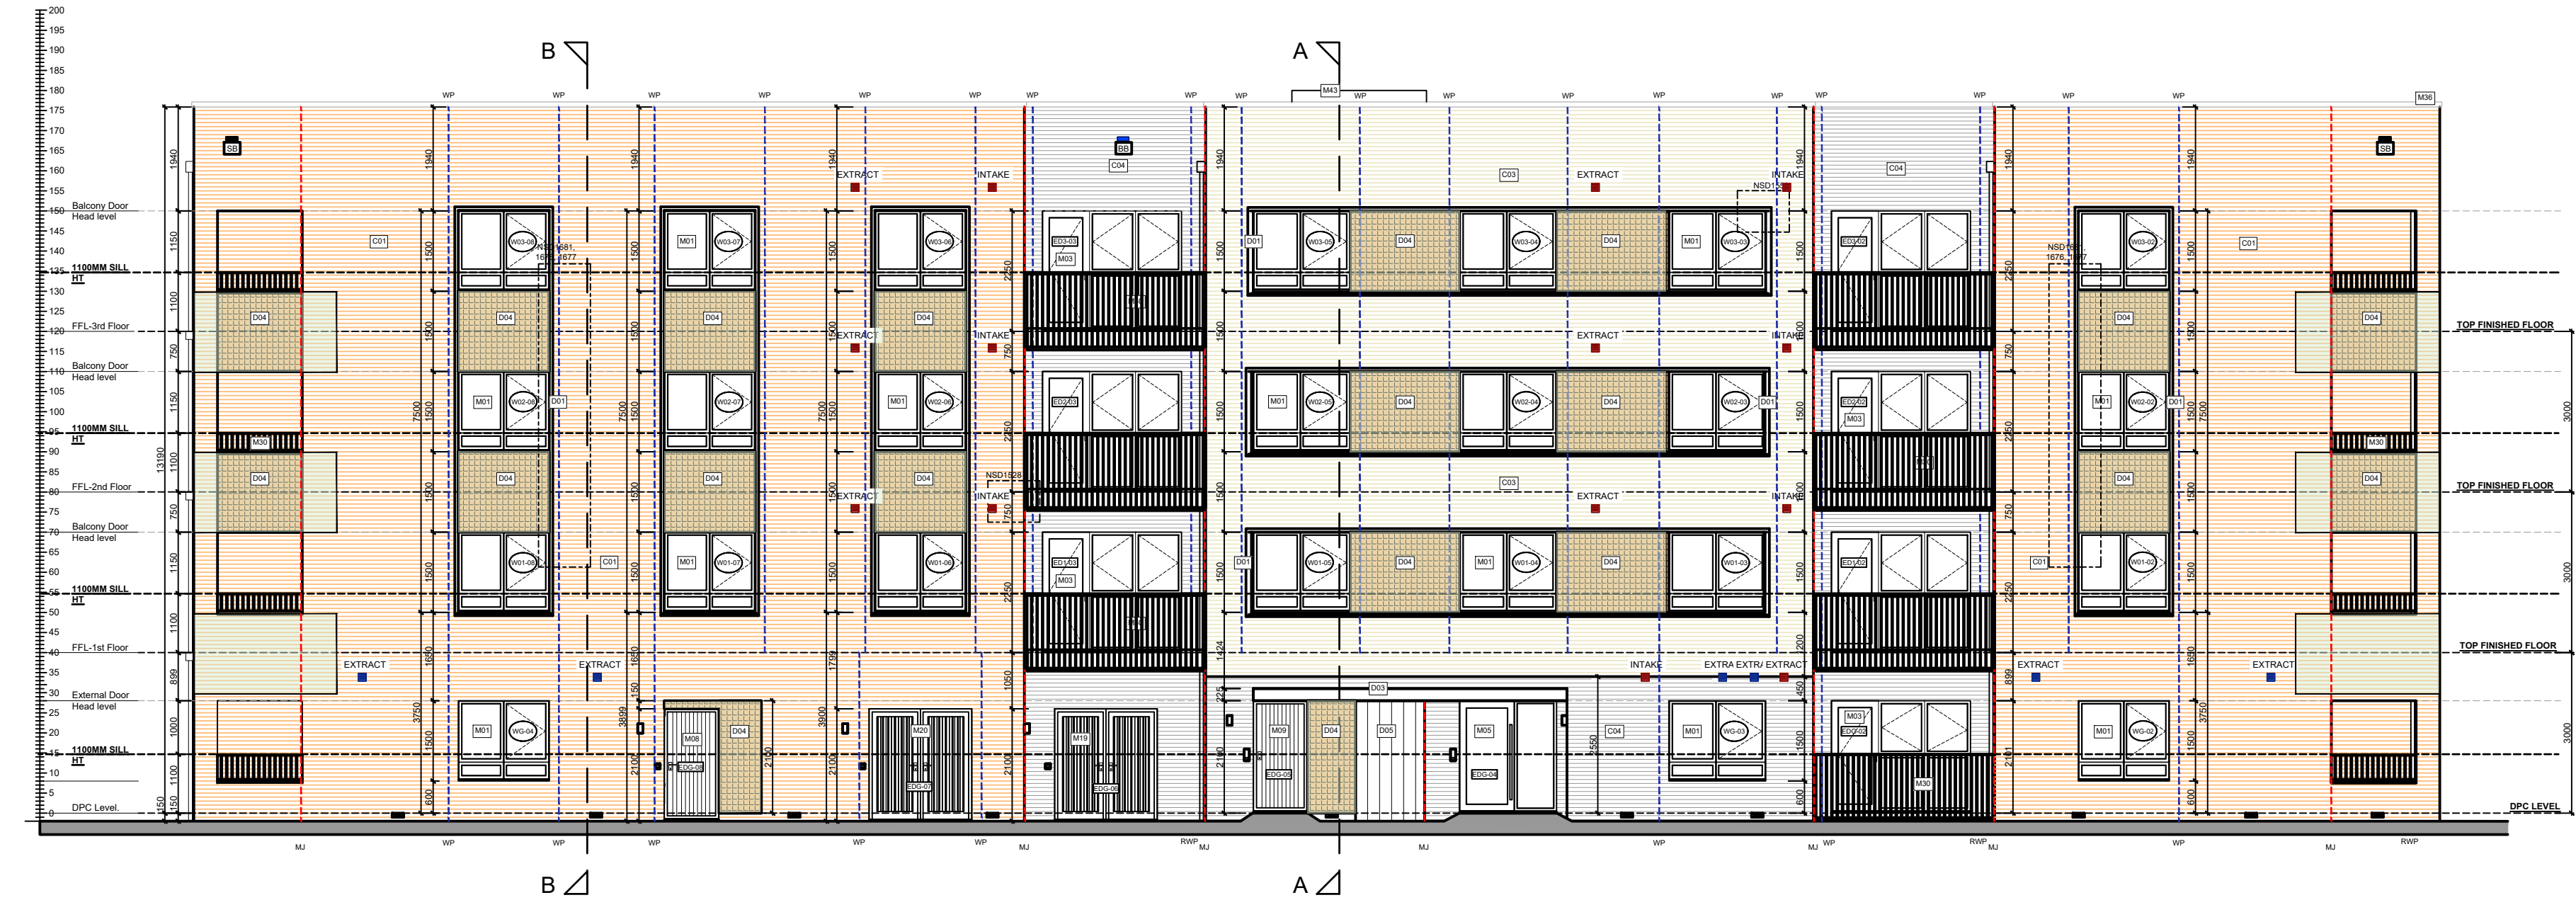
200
195
190
185
180
175
170
165
160
155
150
145
140
135
130
125
120
115
110
105
100
95
90
85
80
75
70
65
60
55
50
45
40
35
30
25
20
15
10
5
0

B
A

Balcony Door Head level
1100MM SILL HT
FFL-3rd Floor
Balcony Door Head level
1100MM SILL HT
FFL-2nd Floor
Balcony Door Head level
1100MM SILL HT
FFL-1st Floor
External Door Head level
1100MM SILL HT
DPC Level.

WP WP WP WP WP WP WP WP WP WP WP WP WP WP WP WP WP WP
M43
M36
SB
BB
C04
C03
C04
SB
EXTRACT
INTAKE
EXTRACT
INTAKE
NSD1
C01
W03-08
NSD1681, 1676, 1677
M01
W03-07
W03-06
ED3-03
M03
D01
W03-05
D04
W03-04
D04
M01
W03-03
ED3-02
NSD1681, 1676, 1677
W03-02
C01
D04
D04
D04
D04
D04
D04
EXTRACT
INTAKE
EXTRACT
INTAKE
M01
W02-08
D01
M01
W02-07
M01
W02-06
ED2-03
M01
W02-05
D04
W02-04
D04
M01
W02-03
D01
ED2-02
M03
M01
W02-02
D01
M30
M30
D04
D04
D04
D04
C03
D04
D04
EXTRACT
INTAKE
NSD1528
EXTRACT
INTAKE
W01-08
C01
M01
W01-07
W01-06
ED1-03
M03
D01
W01-05
D04
M01
W01-04
D04
W01-03
ED1-02
C01
W01-02
EXTRACT
EXTRACT
INTAKE
EXTRA EXTR/ EXTRACT
EXTRACT
EXTRACT
D03
M01
WG-04
M08
EDG-05
D04
M20
EDG-07
M19
EDG-06
M09
EDG-03
D04
D05
M05
EDG-04
C04
M01
WG-03
M03
EDG-02
M30
M01
WG-02

TOP FINISHED FLOOR
TOP FINISHED FLOOR
TOP FINISHED FLOOR
DPC LEVEL

1940 1150 1100 750 1150 1100 750 1150 1100 899 1000 1100 150
13190
1940 1500 1500 1500 7500 1500 1500 1500 1650 3750 1500 600
1940 1500 1500 1500 7500 1500 1500 1500 1650 150 3899 2100
1940 1500 1500 1500 7500 1500 1500 1500 1799 3900 2100
2250 750 2250 750 2250 1050 2100
1940 1500 1500 1500 1500 1500 1424 225 2100
1940 1500 750 1500 750 1500 200 450 1500 600
2550
1940 2250 750 2250 750 2250 2100
1940 1500 1500 1500 7500 1500 1500 1500 1650 899 3750 1500 600
3000 3000 3000
2150

MJ WP WP WP WP WP MJ RWP MJ MJ WP MJ WP RWP MJ WP MJ RWP